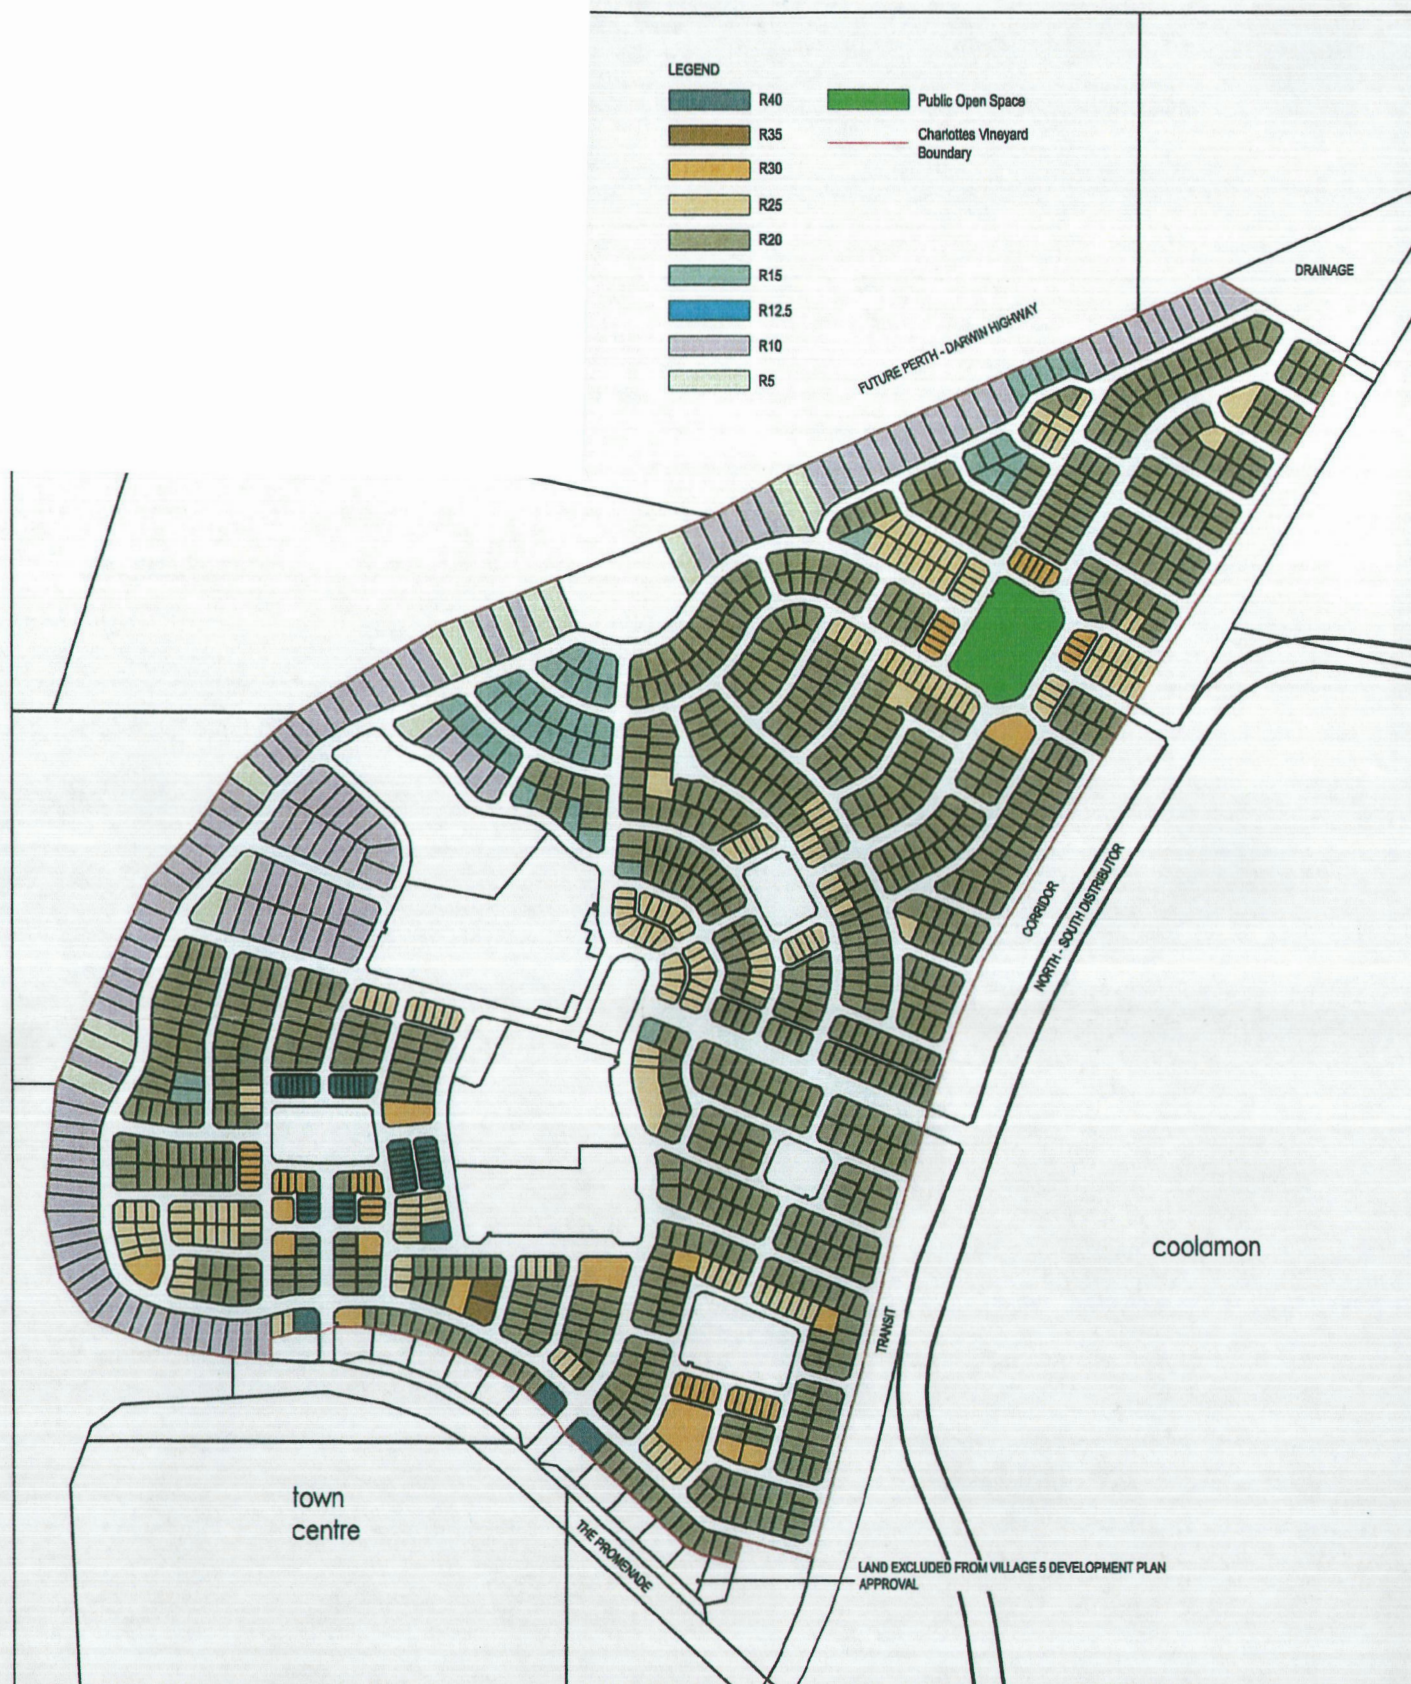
LEGEND
R40
R35
R30
R25
R20
R15
R12.5
R10
R5
Public Open Space
Charlottes Vineyard Boundary

DRAINAGE

FUTURE PERTH - DARWIN HIGHWAY

CORRIDOR
NORTH - SOUTH DISTRIBUTOR

coolamon

TRANSIT

town centre

THE PROMENADE

LAND EXCLUDED FROM VILLAGE 5 DEVELOPMENT PLAN APPROVAL